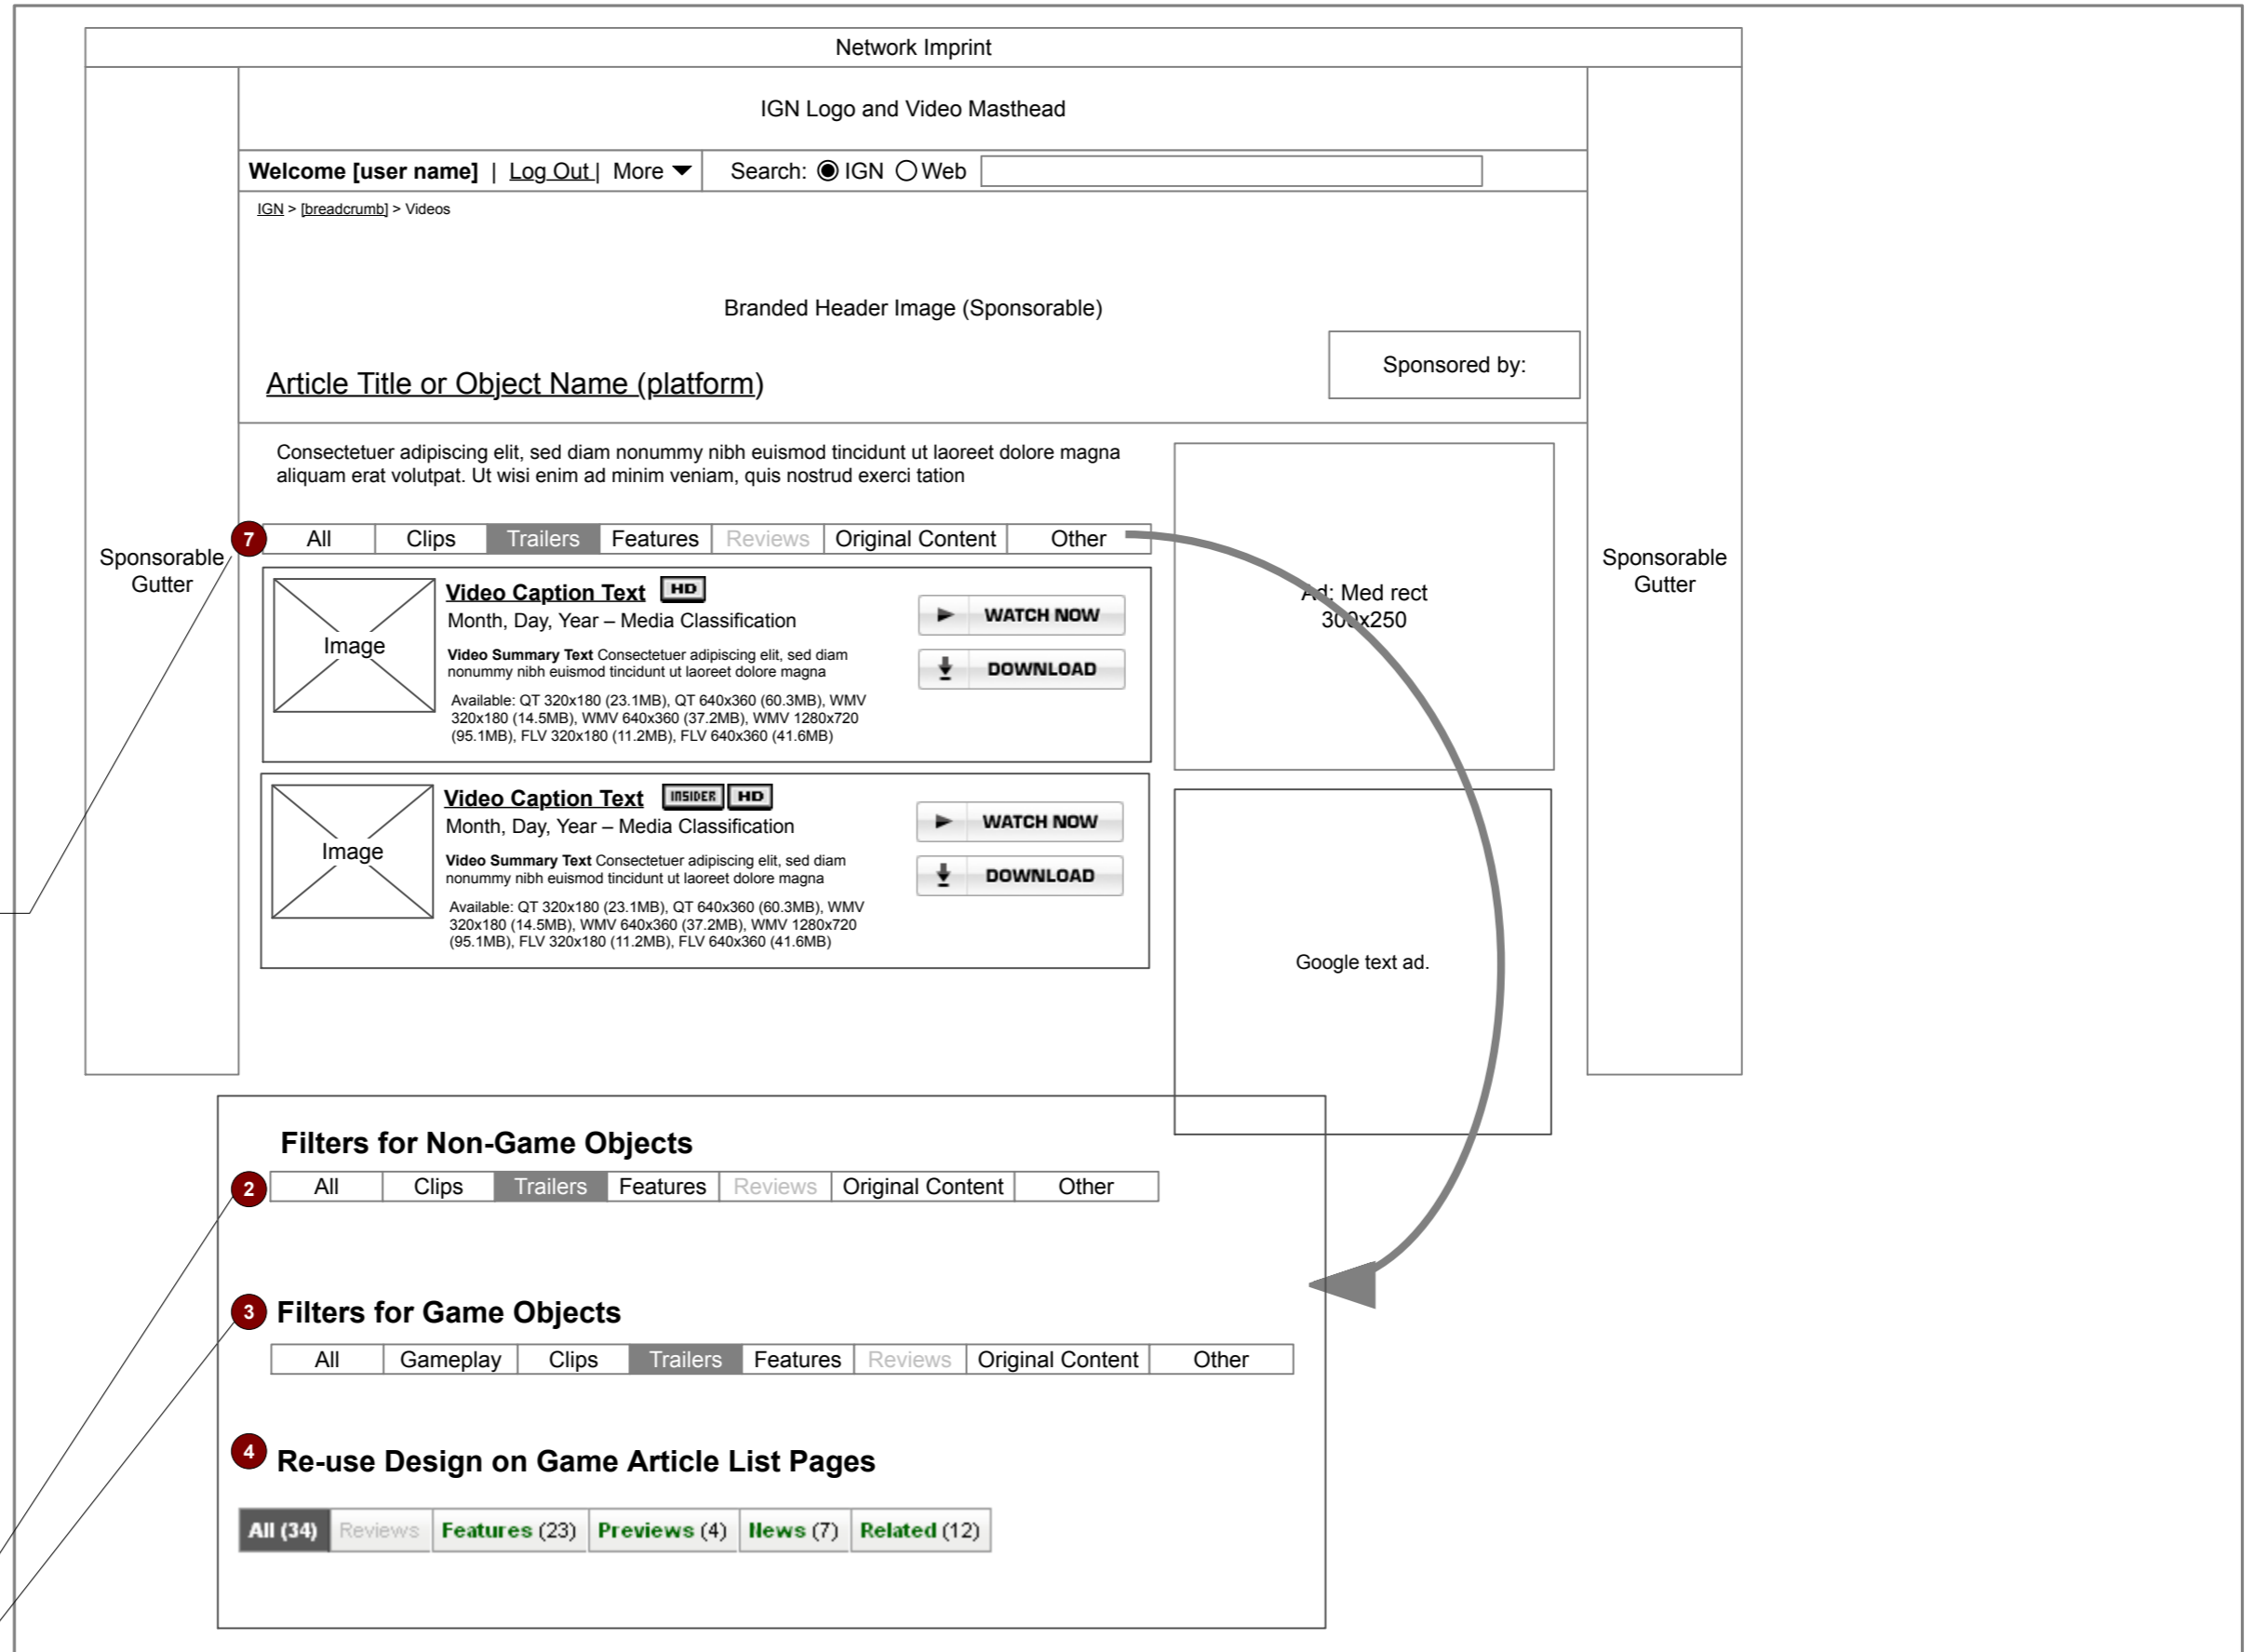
Network Imprint

IGN Logo and Video Masthead

Welcome [user name] | Log Out | More

Search: IGN Web

IGN > [breadcrumb] > Videos

Branded Header Image (Sponsorable)

Article Title or Object Name (platform)

Sponsored by:

Sponsorable Gutter

Consectetuer adipiscing elit, sed diam nonummy nibh euismod tincidunt ut laoreet dolore magna aliquam erat volutpat. Ut wisi enim ad minim veniam, quis nostrud exerci tation

7

| All | Clips | Trailers | Features | Reviews | Original Content | Other |
|---|---|---|---|---|---|---|

Image

Video Caption Text HD

Month, Day, Year – Media Classification

Video Summary Text Consectetuer adipiscing elit, sed diam nonummy nibh euismod tincidunt ut laoreet dolore magna

Available: QT 320x180 (23.1MB), QT 640x360 (60.3MB), WMV 320x180 (14.5MB), WMV 640x360 (37.2MB), WMV 1280x720 (95.1MB), FLV 320x180 (11.2MB), FLV 640x360 (41.6MB)

WATCH NOW

DOWNLOAD

Image

Video Caption Text INSIDER HD

Month, Day, Year – Media Classification

Video Summary Text Consectetuer adipiscing elit, sed diam nonummy nibh euismod tincidunt ut laoreet dolore magna

Available: QT 320x180 (23.1MB), QT 640x360 (60.3MB), WMV 320x180 (14.5MB), WMV 640x360 (37.2MB), WMV 1280x720 (95.1MB), FLV 320x180 (11.2MB), FLV 640x360 (41.6MB)

WATCH NOW

DOWNLOAD

Ad: Med rect 300x250

Google text ad.

Sponsorable Gutter

Filters for Non-Game Objects

2

| All | Clips | Trailers | Features | Reviews | Original Content | Other |
|---|---|---|---|---|---|---|

3

Filters for Game Objects

| All | Gameplay | Clips | Trailers | Features | Reviews | Original Content | Other |
|---|---|---|---|---|---|---|---|

4

Re-use Design on Game Article List Pages

| All (34) | Reviews | Features (23) | Previews (4) | News (7) | Related (12) |
|---|---|---|---|---|---|